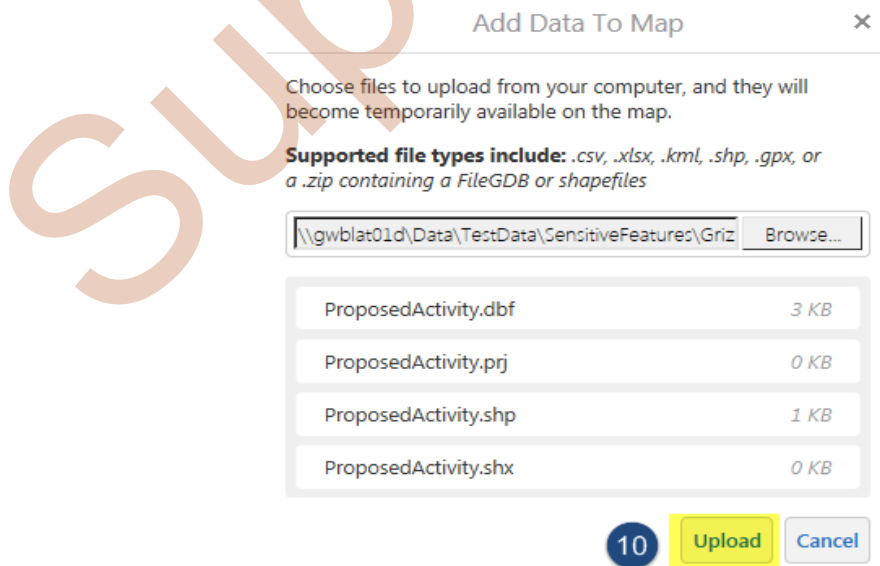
Add Data To Map ×

Choose files to upload from your computer, and they will become temporarily available on the map.

**Supported file types include:** *.csv, .xlsx, .kml, .shp, .gpx, or a .zip containing a FileGDB or shapefiles*

\\gwblat01d\Data\TestData\SensitiveFeatures\Griz Browse...

| | |
|---|---|
| ProposedActivity.dbf | 3 KB |
| ProposedActivity.prj | 0 KB |
| ProposedActivity.shp | 1 KB |
| ProposedActivity.shx | 0 KB |

10 Upload Cancel

SUB